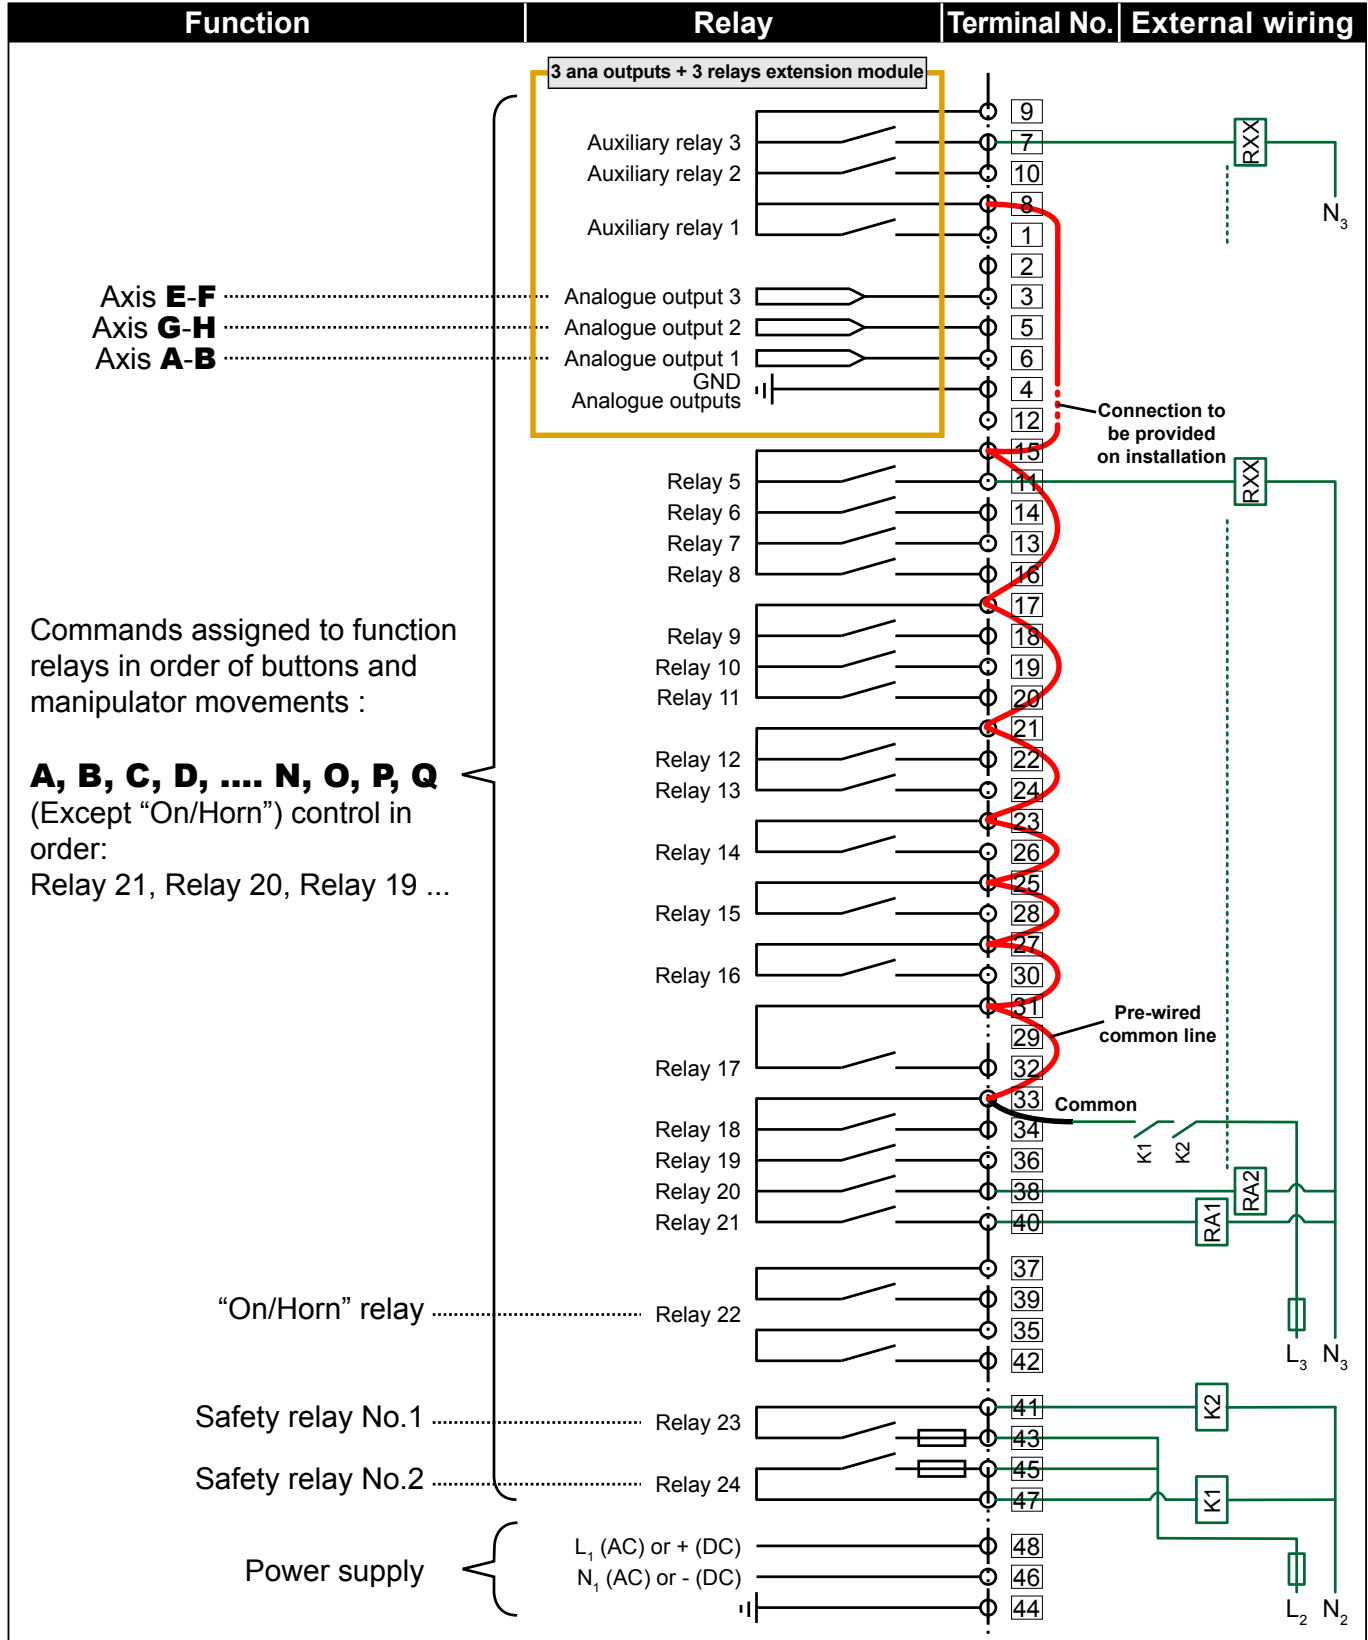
| Function | Relay | Terminal No. | External wiring |
|---|---|---|---|

3 ana outputs + 3 relays extension module

9
Auxiliary relay 3 7
Auxiliary relay 2 10
8
Auxiliary relay 1 1
2
Axis **E**-**F** Analogue output 3 3
Axis **G**-**H** Analogue output 2 5
Axis **A**-**B** Analogue output 1 6
GND
Analogue outputs 4
12
15
Relay 5 11
Relay 6 14
Relay 7 13
Relay 8 16
17
Relay 9 18
Relay 10 19
Relay 11 20
21
Relay 12 22
Relay 13 24
23
Relay 14 26
25
Relay 15 28
27
Relay 16 30
31
29
Relay 17 32
33
Relay 18 34
Relay 19 36
Relay 20 38
Relay 21 40
37
"On/Horn" relay Relay 22 39
35
42
Safety relay No.1 Relay 23 41
43
Safety relay No.2 Relay 24 45
47
Power supply
$L_1$ (AC) or + (DC) 48
$N_1$ (AC) or - (DC) 46
44

Commands assigned to function relays in order of buttons and manipulator movements :

**A, B, C, D, .... N, O, P, Q**
(Except "On/Horn") control in order:
Relay 21, Relay 20, Relay 19 ...

RXX
$N_3$
Connection to be provided on installation
RXX
Pre-wired common line
Common
K1 K2
RA2
RA1
$L_3$ $N_3$
K2
K1
$L_2$ $N_2$